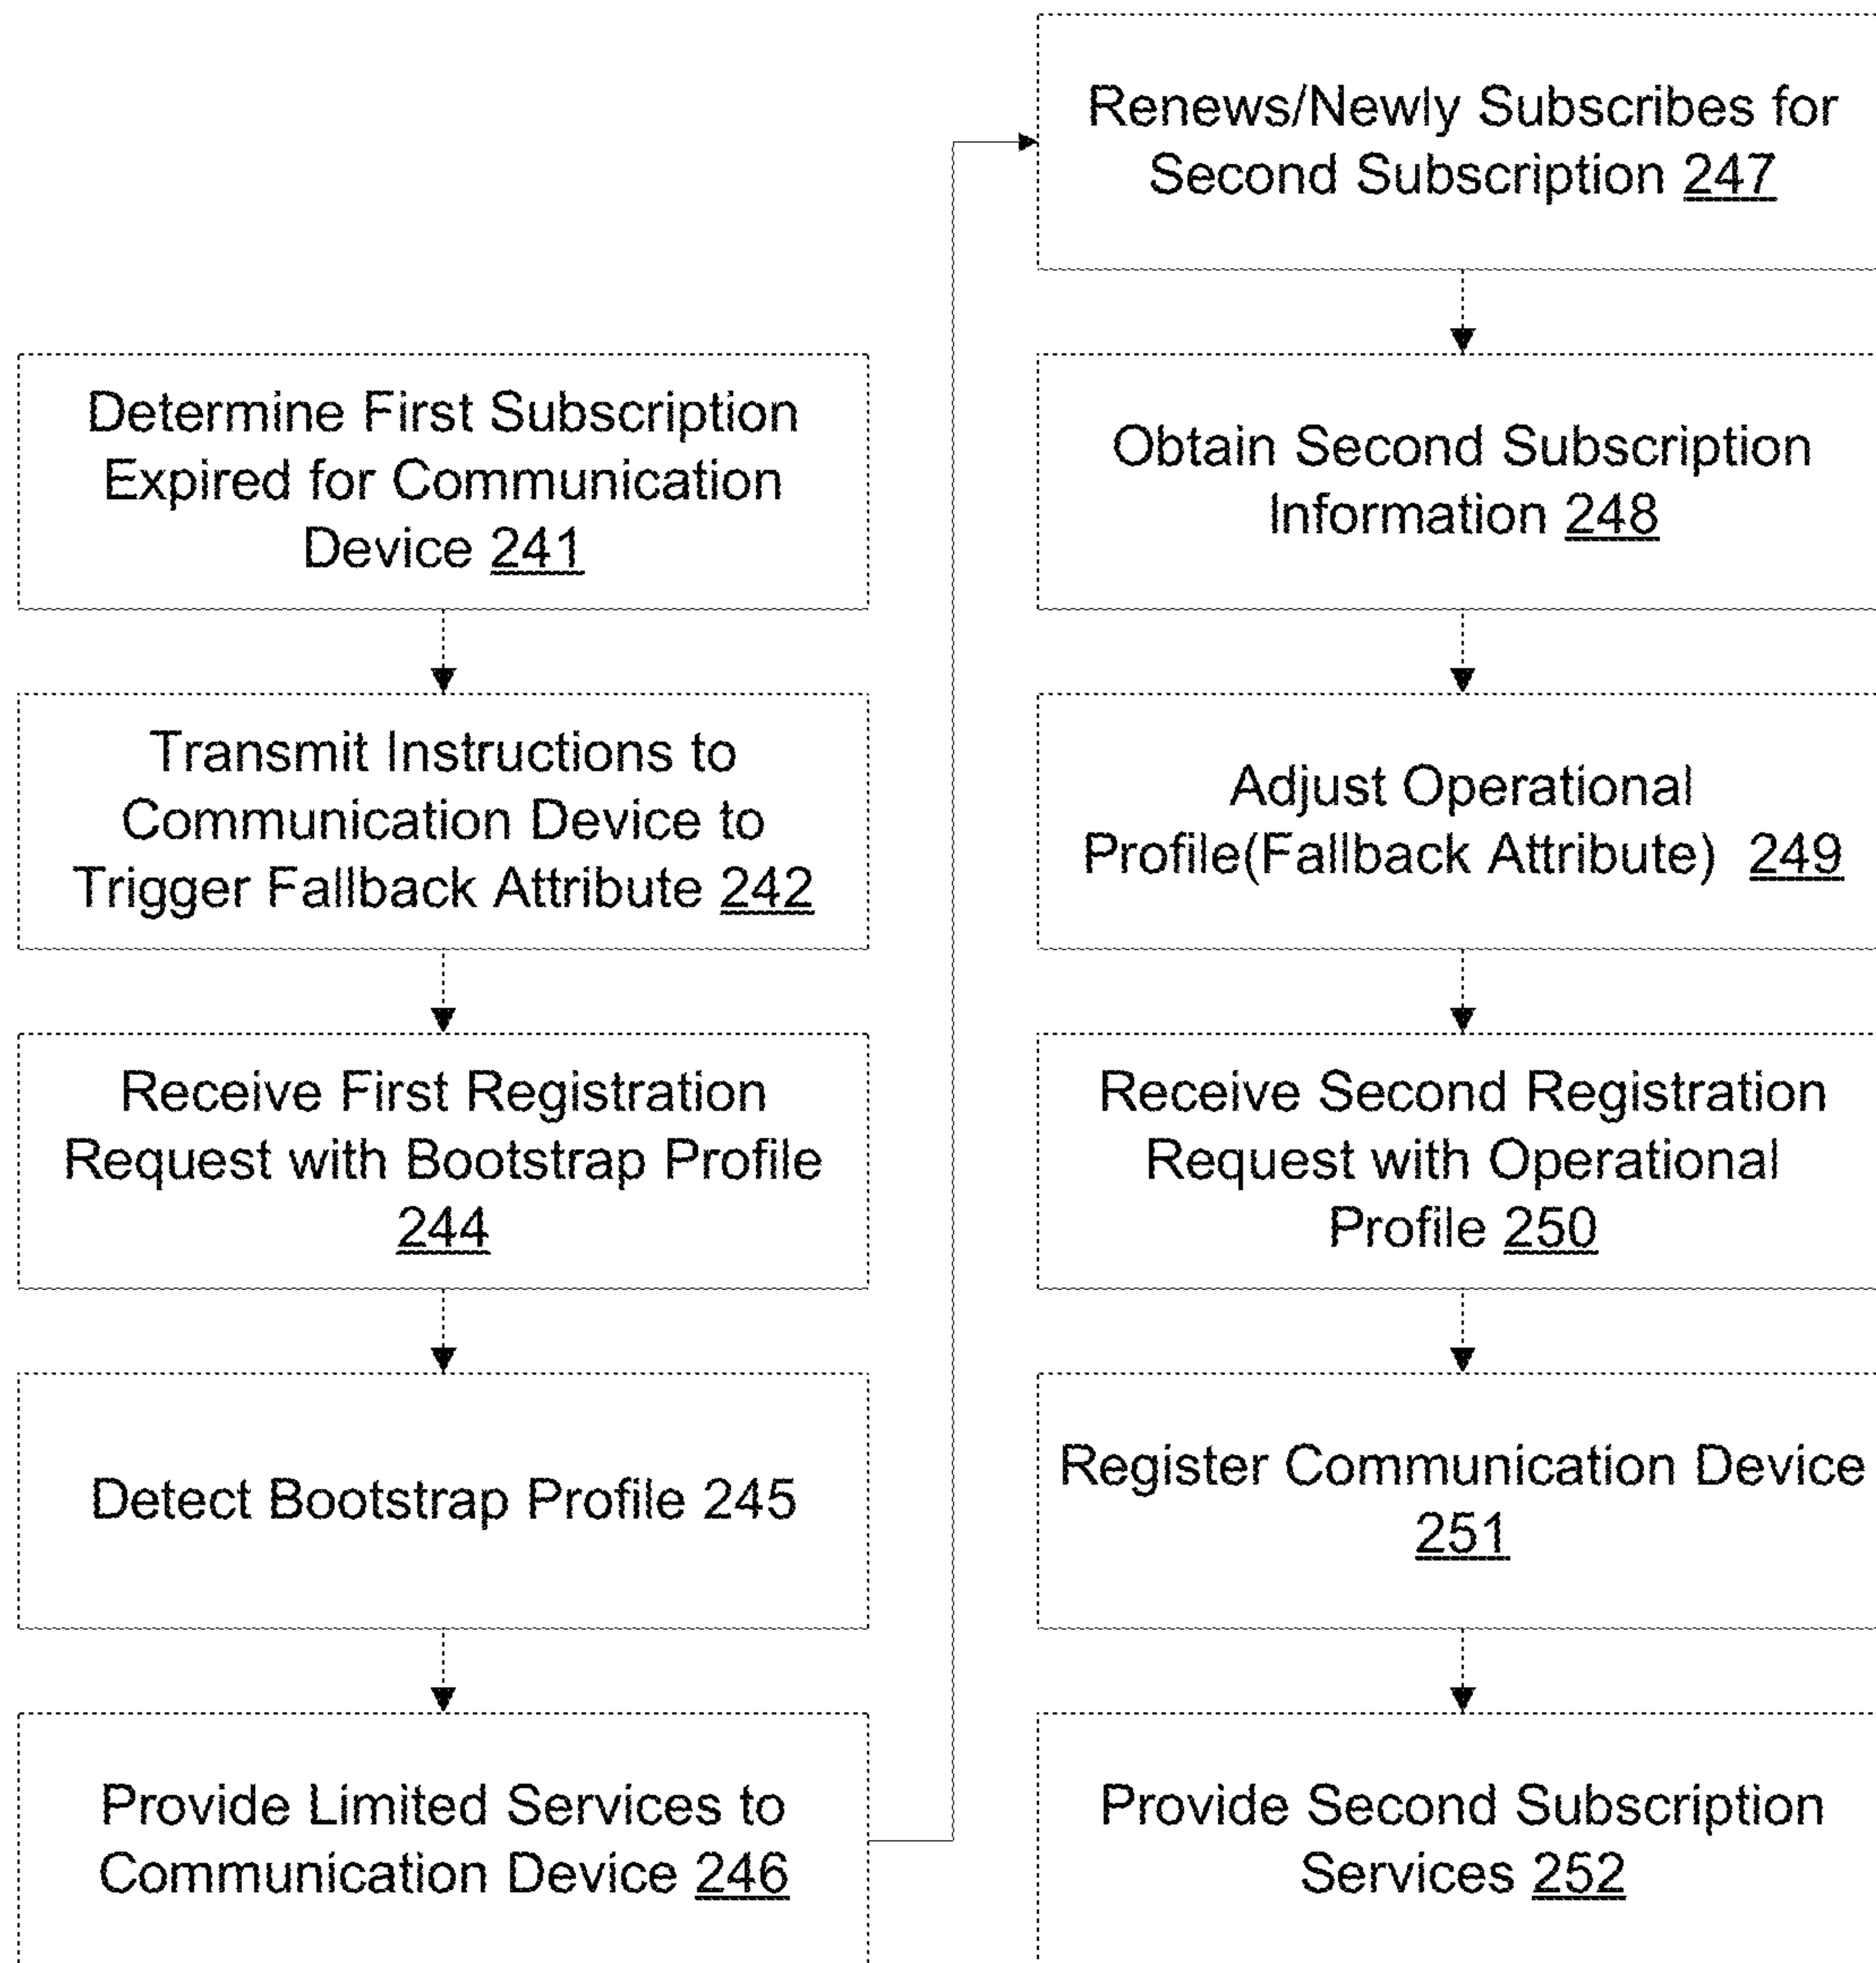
Determine First Subscription Expired for Communication Device 241

Transmit Instructions to Communication Device to Trigger Fallback Attribute 242

Receive First Registration Request with Bootstrap Profile 244

Detect Bootstrap Profile 245

Provide Limited Services to Communication Device 246

Renews/Newly Subscribes for Second Subscription 247

Obtain Second Subscription Information 248

Adjust Operational Profile(Fallback Attribute) 249

Receive Second Registration Request with Operational Profile 250

Register Communication Device 251

Provide Second Subscription Services 252